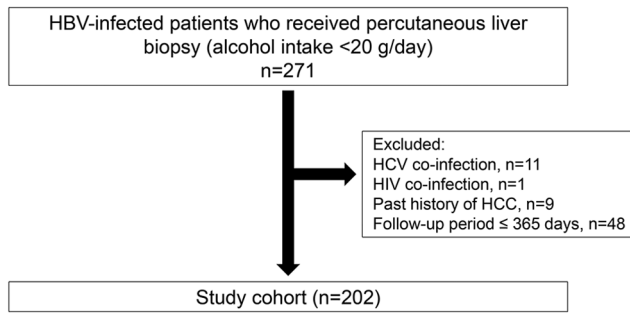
HBV-infected patients who received percutaneous liver biopsy (alcohol intake <20 g/day)
n=271

Excluded:
HCV co-infection, n=11
HIV co-infection, n=1
Past history of HCC, n=9
Follow-up period ≤ 365 days, n=48

Study cohort (n=202)